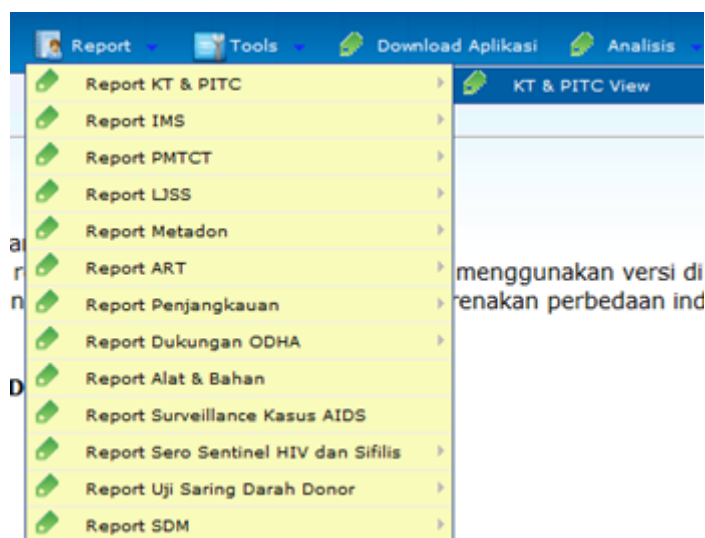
Report Tools Download Aplikasi Analisis

Report KT & PITC
Report IMS
Report PMTCT
Report LJSS
Report Metadon
Report ART
Report Penjangkauan
Report Dukungan ODHA
Report Alat & Bahan
Report Surveillance Kasus AIDS
Report Sero Sentinel HIV dan Sifilis
Report Uji Saring Darah Donor
Report SDM

KT & PITC View

a
r menggunakan versi di
n renakan perbedaan ind

D